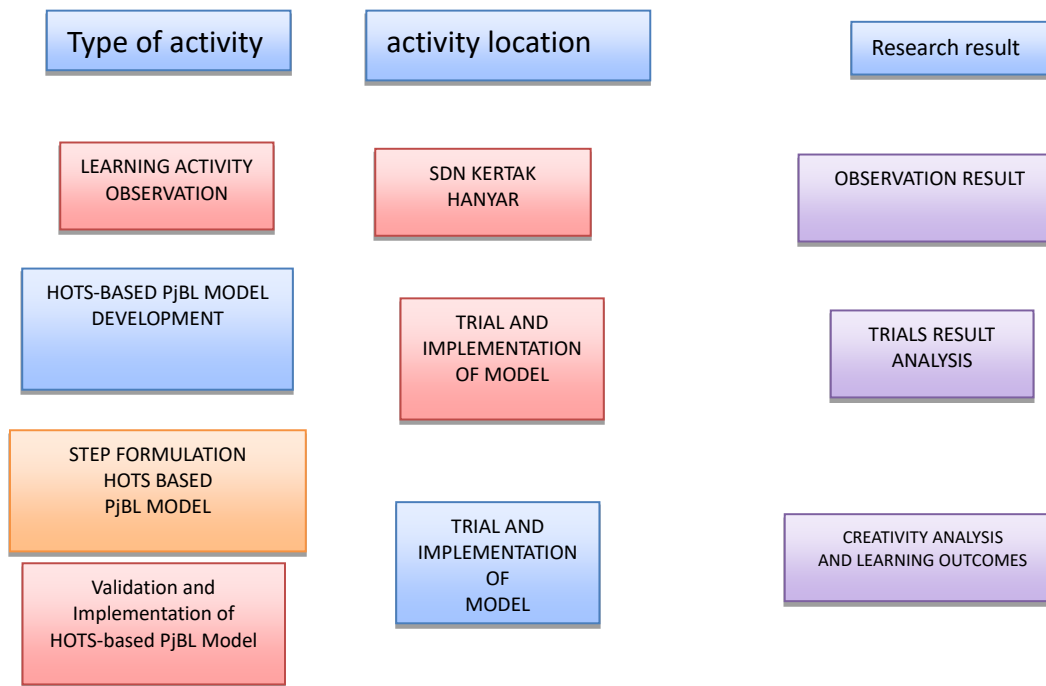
Type of activity

activity location

Research result

LEARNING ACTIVITY OBSERVATION

SDN KERTAK HANYAR

OBSERVATION RESULT

HOTS-BASED PjBL MODEL DEVELOPMENT

TRIAL AND IMPLEMENTATION OF MODEL

TRIALS RESULT ANALYSIS

STEP FORMULATION HOTS BASED PjBL MODEL

TRIAL AND IMPLEMENTATION OF MODEL

CREATIVITY ANALYSIS AND LEARNING OUTCOMES

Validation and Implementation of HOTS-based PjBL Model